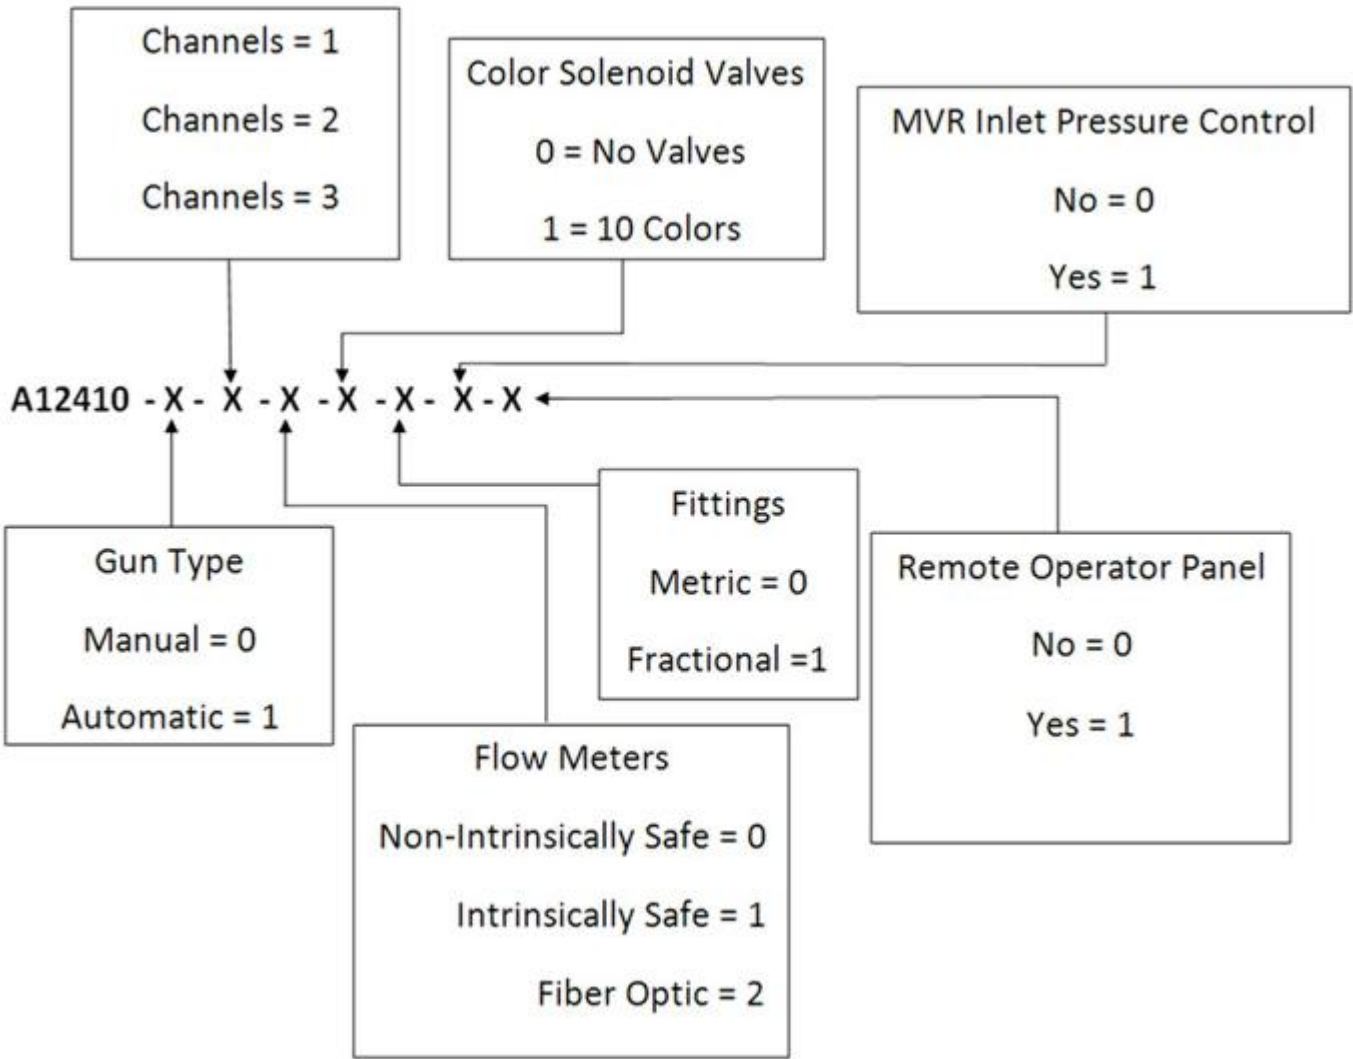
Channels = 1

Channels = 2

Channels = 3

Color Solenoid Valves

0 = No Valves

1 = 10 Colors

MVR Inlet Pressure Control

No = 0

Yes = 1

A12410 - X - X - X - X - X - X - X

Gun Type

Manual = 0

Automatic = 1

Flow Meters

Non-Intrinsically Safe = 0

Intrinsically Safe = 1

Fiber Optic = 2

Fittings

Metric = 0

Fractional =1

Remote Operator Panel

No = 0

Yes = 1